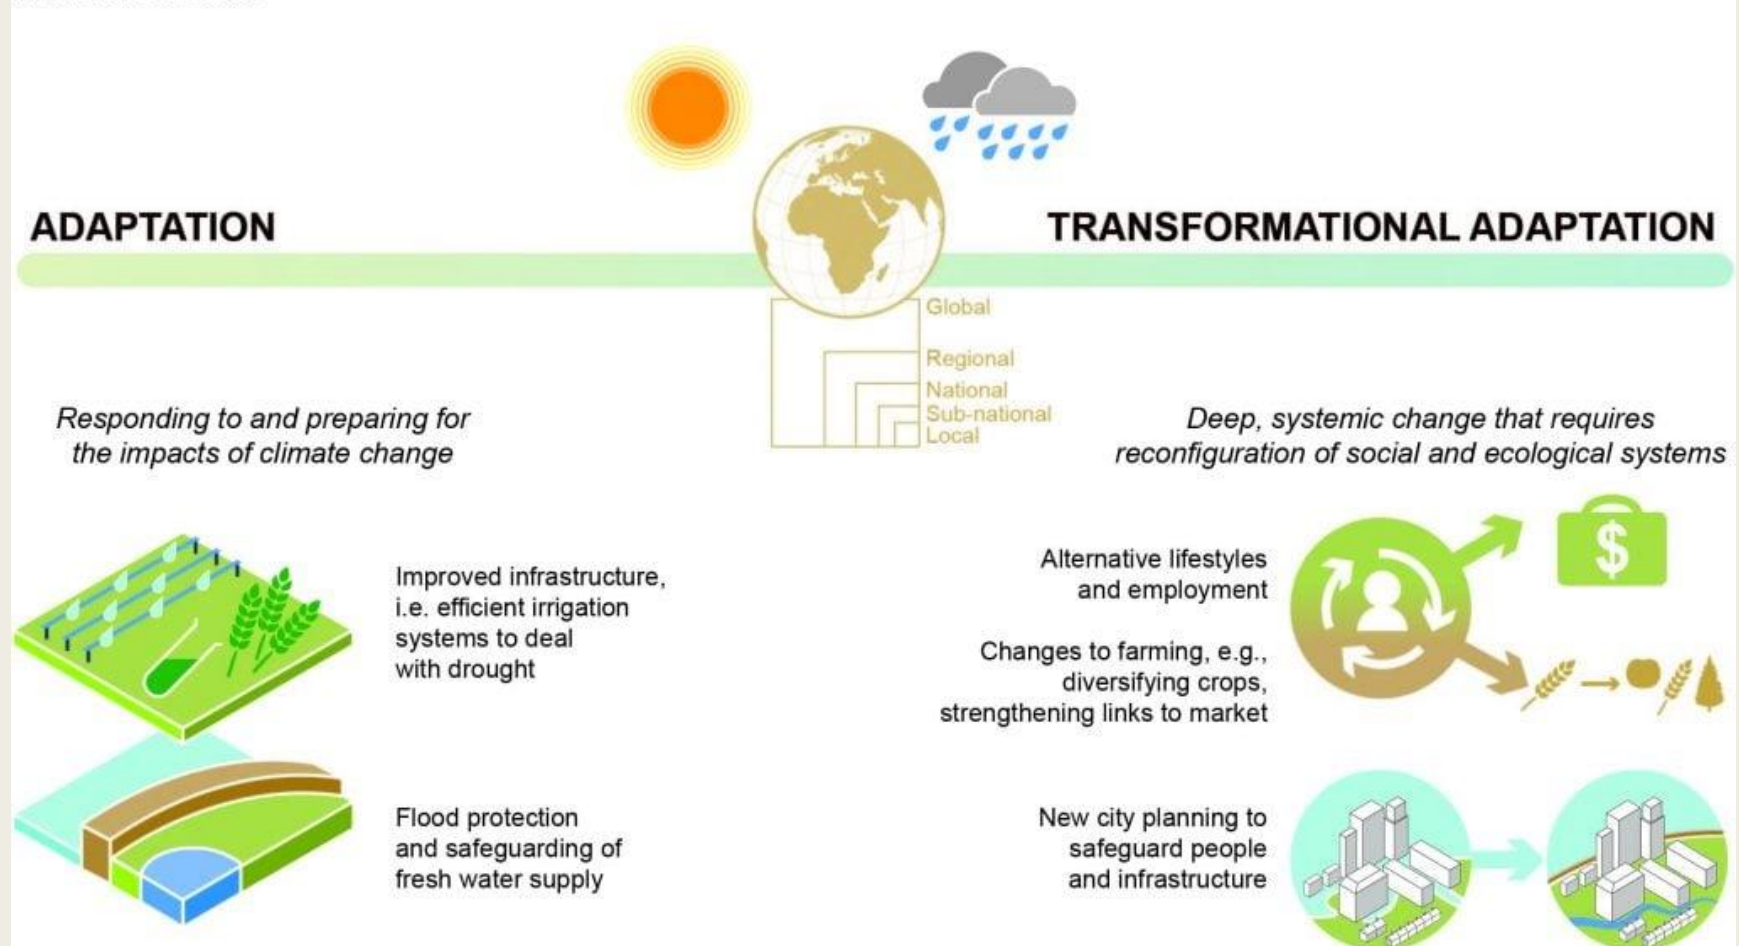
ADAPTATION

TRANSFORMATIONAL ADAPTATION

Global
Regional
National
Sub-national
Local

Responding to and preparing for the impacts of climate change

Deep, systemic change that requires reconfiguration of social and ecological systems

Improved infrastructure, i.e. efficient irrigation systems to deal with drought

Alternative lifestyles and employment

$

Changes to farming, e.g., diversifying crops, strengthening links to market

Flood protection and safeguarding of fresh water supply

New city planning to safeguard people and infrastructure